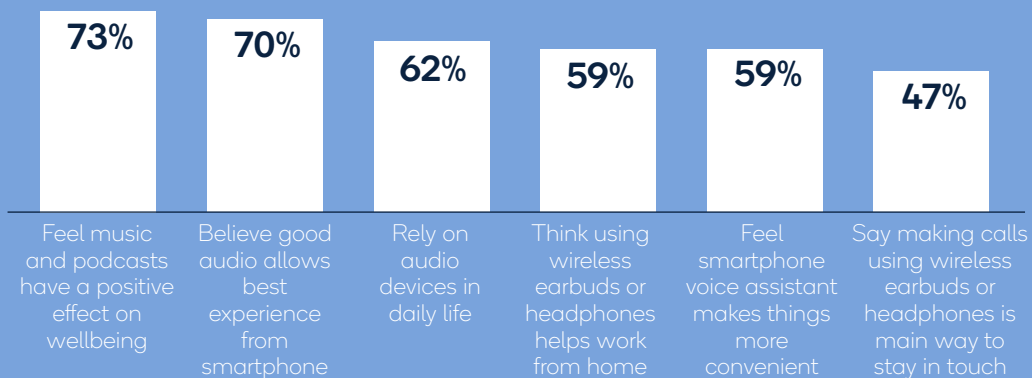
73%

70%

62%

59%

59%

47%

Feel music and podcasts have a positive effect on wellbeing

Believe good audio allows best experience from smartphone

Rely on audio devices in daily life

Think using wireless earbuds or headphones helps work from home

Feel smartphone voice assistant makes things more convenient

Say making calls using wireless earbuds or headphones is main way to stay in touch